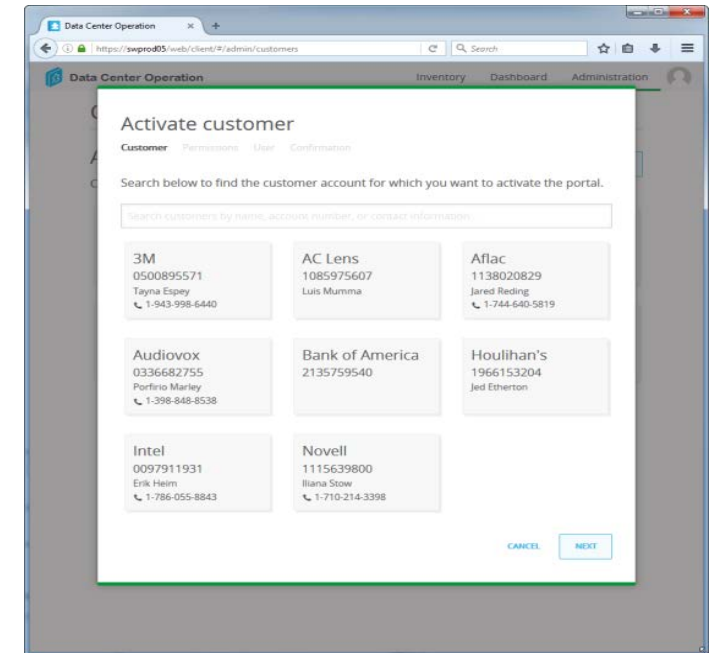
Data Center Operation ×

https://swprod05/web/client/#/admin/customers

Search

Data Center Operation

Inventory Dashboard Administration

Activate customer

Customer Permissions User Confirmation

Search below to find the customer account for which you want to activate the portal.

Search customers by name, account number, or contact information

3M
0500895571
Tayna Espey
1-943-998-6440

AC Lens
1085975607
Luis Mumma

Aflac
1138020829
Jared Reding
1-744-640-5819

Audiovox
0336682755
Porfirio Marley
1-398-848-8538

Bank of America
2135759540

Houlihan's
1966153204
Jed Etherton

Intel
0097911931
Erik Heim
1-786-055-8843

Novell
1115639800
Iliana Stow
1-710-214-3398

CANCEL

NEXT